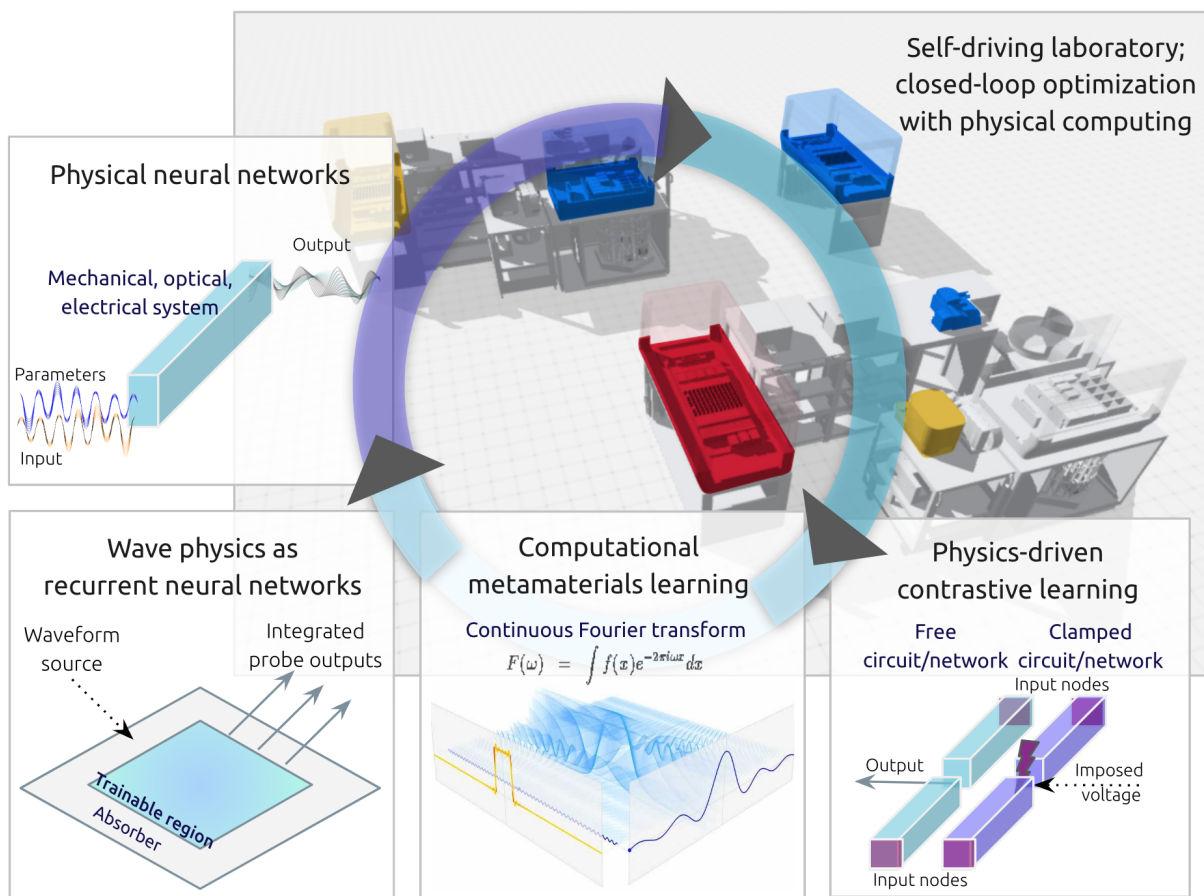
Self-driving laboratory; closed-loop optimization with physical computing

Physical neural networks

Output

Mechanical, optical, electrical system

Parameters

Input

Wave physics as recurrent neural networks

Waveform source

Integrated probe outputs

Trainable region

Absorber

Computational metamaterials learning

Continuous Fourier transform

$F(\omega) = \int f(x)e^{-2\pi i\omega x}dx$

Physics-driven contrastive learning

Free circuit/network

Clamped circuit/network

Input nodes

Output

Imposed voltage

Input nodes